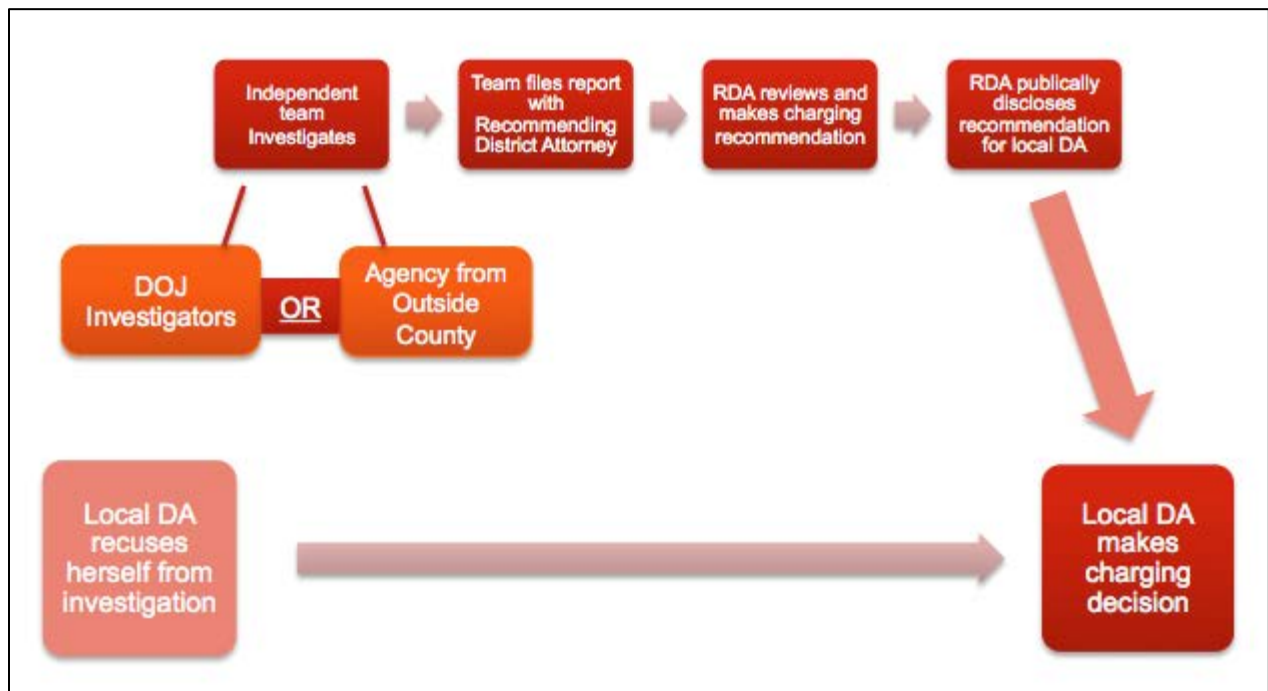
Independent team Investigates

Team files report with Recommending District Attorney

RDA reviews and makes charging recommendation

RDA publically discloses recommendation for local DA

DOJ Investigators

OR

Agency from Outside County

Local DA recuses herself from investigation

Local DA makes charging decision